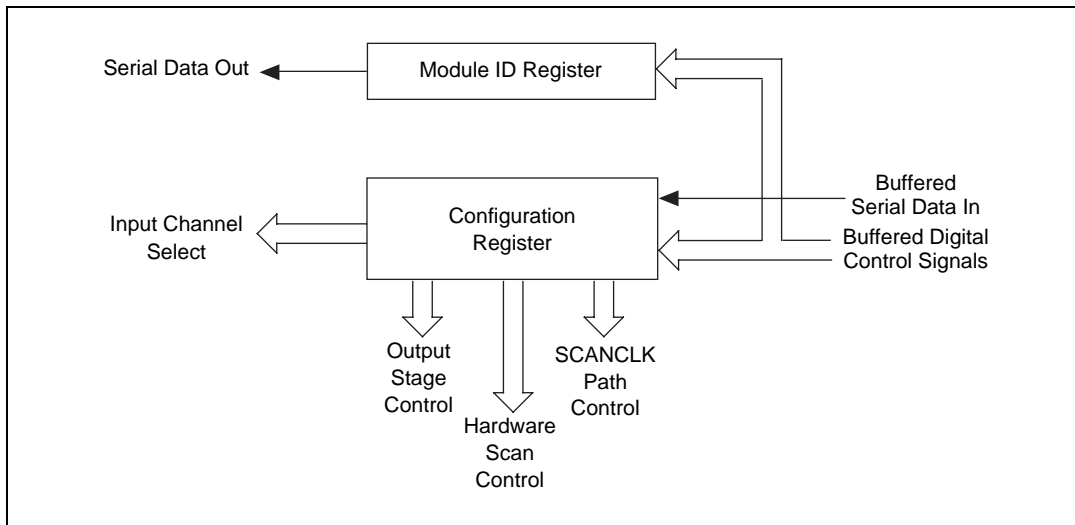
Serial Data Out

Module ID Register

Buffered Serial Data In

Input Channel Select

Configuration Register

Buffered Digital Control Signals

Output Stage Control

Hardware Scan Control

SCANCLK Path Control